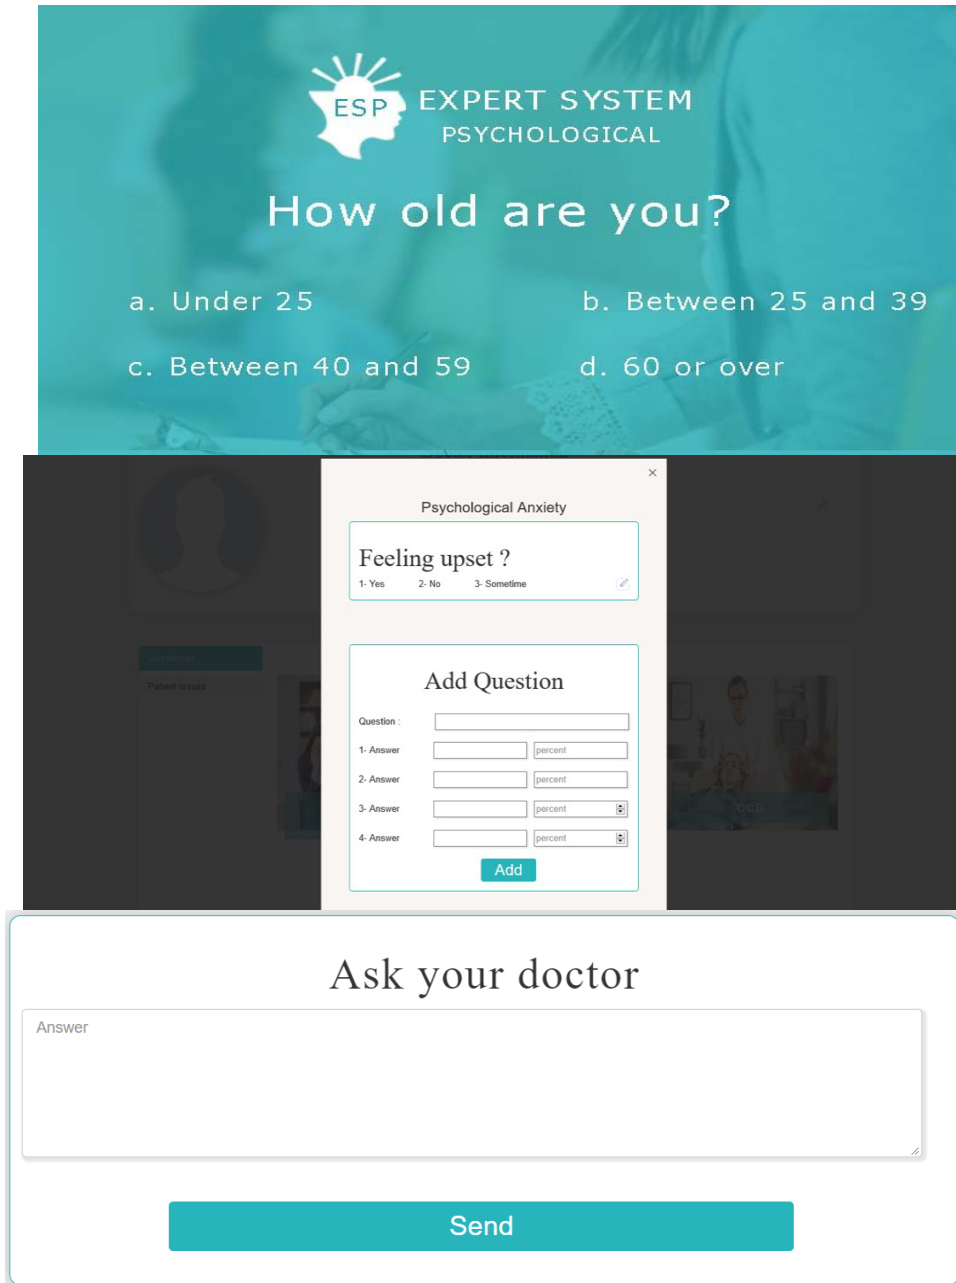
ESP EXPERT SYSTEM PSYCHOLOGICAL

How old are you?

a. Under 25

b. Between 25 and 39

c. Between 40 and 59

d. 60 or over

×

Psychological Anxiety

Feeling upset ?

1- Yes 2- No 3- Sometime

Add Question

Question :

1- Answer percent

2- Answer percent

3- Answer percent

4- Answer percent

Add

Ask your doctor

Answer

Send